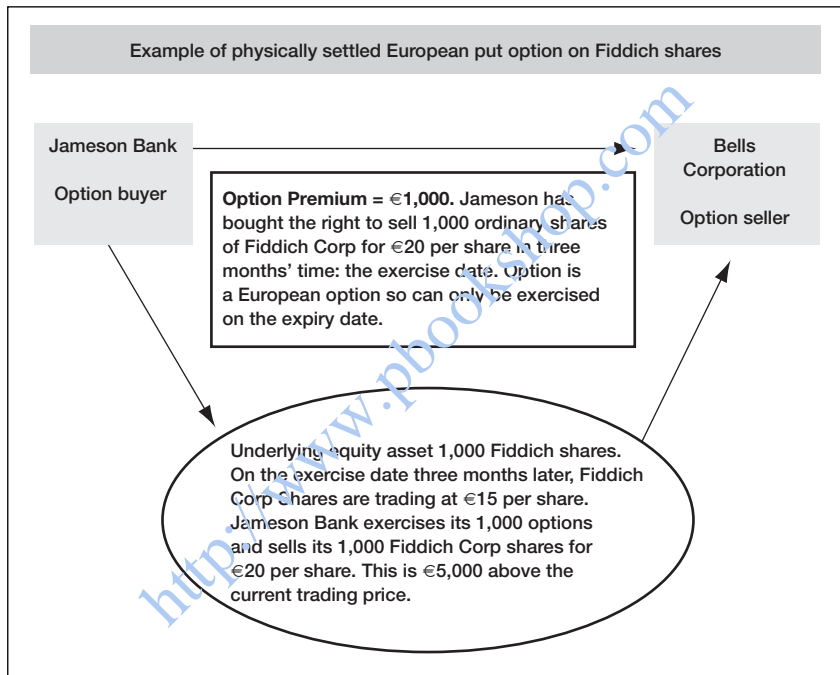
Example of physically settled European put option on Fiddich shares

Jameson Bank

Option buyer

Bells Corporation

Option seller

**Option Premium = €1,000.** Jameson has bought the right to sell 1,000 ordinary shares of Fiddich Corp for €20 per share in three months' time: the exercise date. Option is a European option so can only be exercised on the expiry date.

Underlying equity asset 1,000 Fiddich shares. On the exercise date three months later, Fiddich Corp Shares are trading at €15 per share. Jameson Bank exercises its 1,000 options and sells its 1,000 Fiddich Corp shares for €20 per share. This is €5,000 above the current trading price.

http://www.pbookshop.com